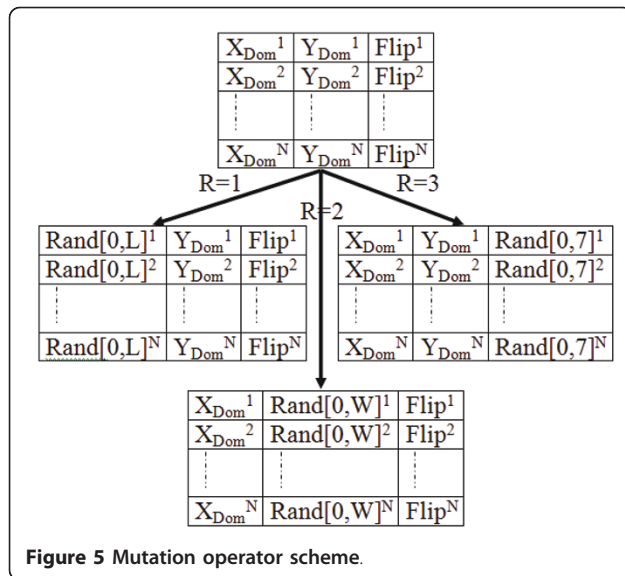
| $X_{Dom}^1$ | $Y_{Dom}^1$ | $Flip^1$ |
|---|---|---|
| $X_{Dom}^2$ | $Y_{Dom}^2$ | $Flip^2$ |
| ⋮ | ⋮ | ⋮ |
| $X_{Dom}^N$ | $Y_{Dom}^N$ | $Flip^N$ |

R=1

R=2

R=3

| $Rand[0,L]^1$ | $Y_{Dom}^1$ | $Flip^1$ |
|---|---|---|
| $Rand[0,L]^2$ | $Y_{Dom}^2$ | $Flip^2$ |
| ⋮ | ⋮ | ⋮ |
| $Rand[0,L]^N$ | $Y_{Dom}^N$ | $Flip^N$ |

| $X_{Dom}^1$ | $Y_{Dom}^1$ | $Rand[0,7]^1$ |
|---|---|---|
| $X_{Dom}^2$ | $Y_{Dom}^2$ | $Rand[0,7]^2$ |
| ⋮ | ⋮ | ⋮ |
| $X_{Dom}^N$ | $Y_{Dom}^N$ | $Rand[0,7]^N$ |

| $X_{Dom}^1$ | $Rand[0,W]^1$ | $Flip^1$ |
|---|---|---|
| $X_{Dom}^2$ | $Rand[0,W]^2$ | $Flip^2$ |
| ⋮ | ⋮ | ⋮ |
| $X_{Dom}^N$ | $Rand[0,W]^N$ | $Flip^N$ |

**Figure 5 Mutation operator scheme.**